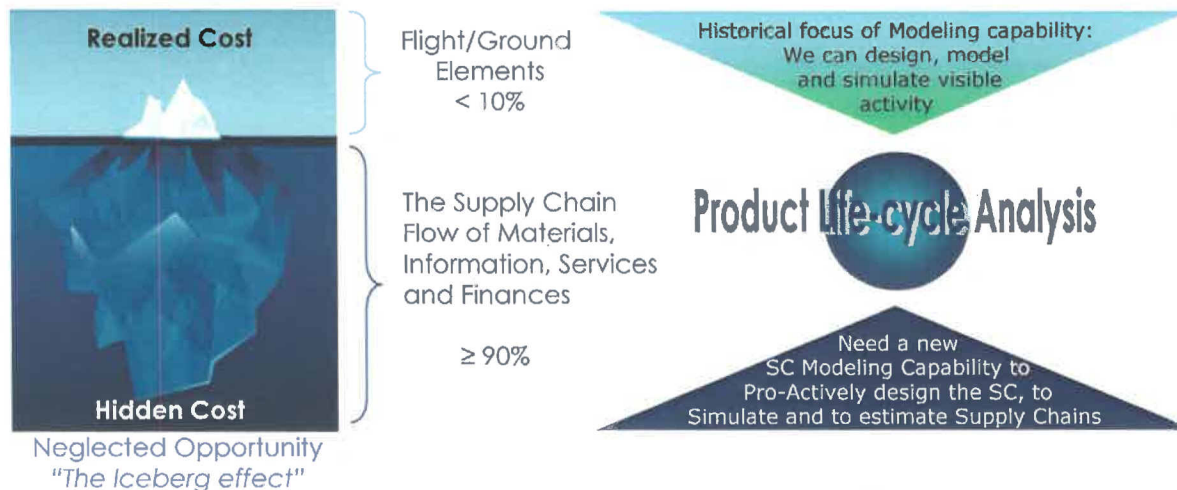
Realized Cost

Hidden Cost

Neglected Opportunity
"The Iceberg effect"

Flight/Ground Elements
< 10%

The Supply Chain Flow of Materials, Information, Services and Finances

≥ 90%

Historical focus of Modeling capability:
We can design, model and simulate visible activity

Product Life-cycle Analysis

Need a new
SC Modeling Capability to
Pro-Actively design the SC, to
Simulate and to estimate Supply Chains